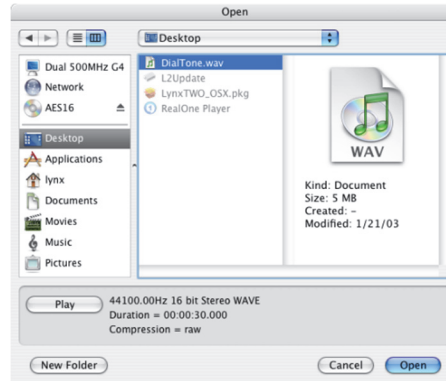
Open

Desktop

Dual 500MHz G4
Network
AES16
Desktop
Applications
lynx
Documents
Movies
Music
Pictures

DialTone.wav
L2Update
LynxTWO_OSX.pkg
RealOne Player

WAV

Kind: Document
Size: 5 MB
Created: –
Modified: 1/21/03

Play
44100.00Hz 16 bit Stereo WAVE
Duration = 00:00:30.000
Compression = raw

New Folder
Cancel
Open